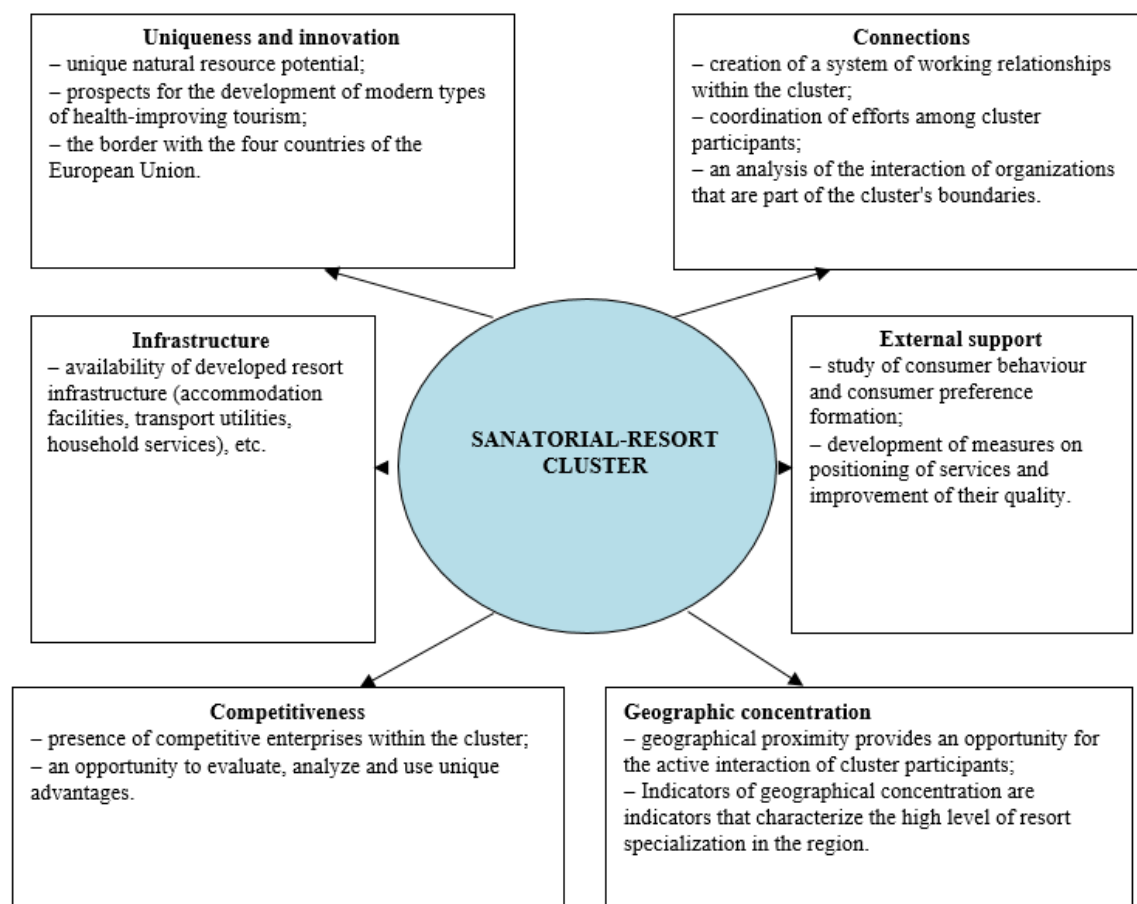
**Uniqueness and innovation**
– unique natural resource potential;
– prospects for the development of modern types of health-improving tourism;
– the border with the four countries of the European Union.

**Connections**
– creation of a system of working relationships within the cluster;
– coordination of efforts among cluster participants;
– an analysis of the interaction of organizations that are part of the cluster's boundaries.

**Infrastructure**
– availability of developed resort infrastructure (accommodation facilities, transport utilities, household services), etc.

SANATORIAL-RESORT CLUSTER

**External support**
– study of consumer behaviour and consumer preference formation;
– development of measures on positioning of services and improvement of their quality.

**Competitiveness**
– presence of competitive enterprises within the cluster;
– an opportunity to evaluate, analyze and use unique advantages.

**Geographic concentration**
– geographical proximity provides an opportunity for the active interaction of cluster participants;
– Indicators of geographical concentration are indicators that characterize the high level of resort specialization in the region.